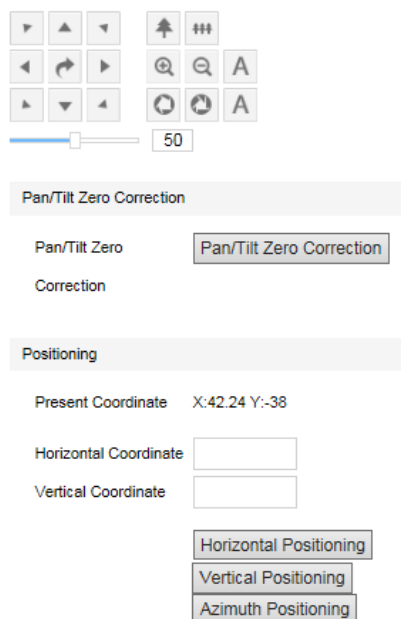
A
A
50

Pan/Tilt Zero Correction

Pan/Tilt Zero Correction
Pan/Tilt Zero Correction

Positioning

Present Coordinate X:42.24 Y:-38

Horizontal Coordinate
Vertical Coordinate

Horizontal Positioning
Vertical Positioning
Azimuth Positioning